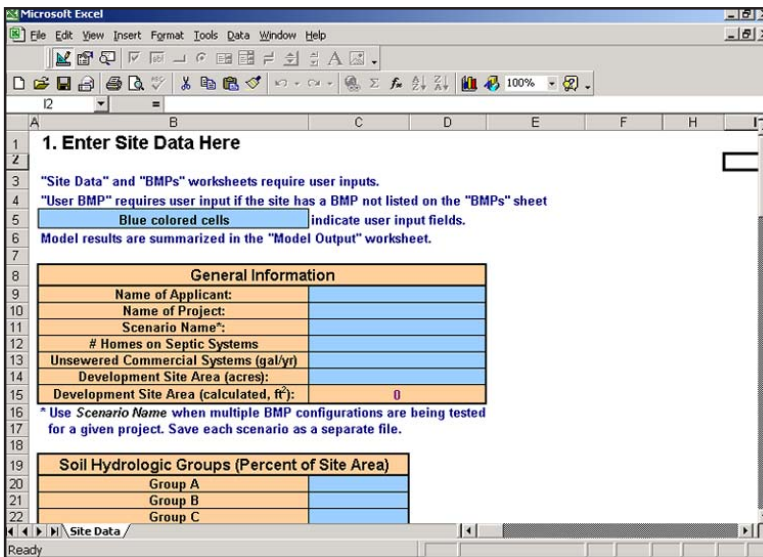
Microsoft Excel

File Edit View Insert Format Tools Data Window Help

100%

I2 =

A B C D E F H I

1 1. Enter Site Data Here

2

3 "Site Data" and "BMPs" worksheets require user inputs.

4 "User BMP" requires user input if the site has a BMP not listed on the "BMPs" sheet

5 Blue colored cells indicate user input fields.

6 Model results are summarized in the "Model Output" worksheet.

7

8

| General Information | |
|---|---|
| Name of Applicant: | |
| Name of Project: | |
| Scenario Name*: | |
| # Homes on Septic Systems | |
| Unsewered Commercial Systems (gal/yr) | |
| Development Site Area (acres): | |
| Development Site Area (calculated, ft$^2$): | 0 |

16 * Use *Scenario Name* when multiple BMP configurations are being tested

17 for a given project. Save each scenario as a separate file.

18

| Soil Hydrologic Groups (Percent of Site Area) | |
|---|---|
| Group A | |
| Group B | |
| Group C | |

Site Data

Ready